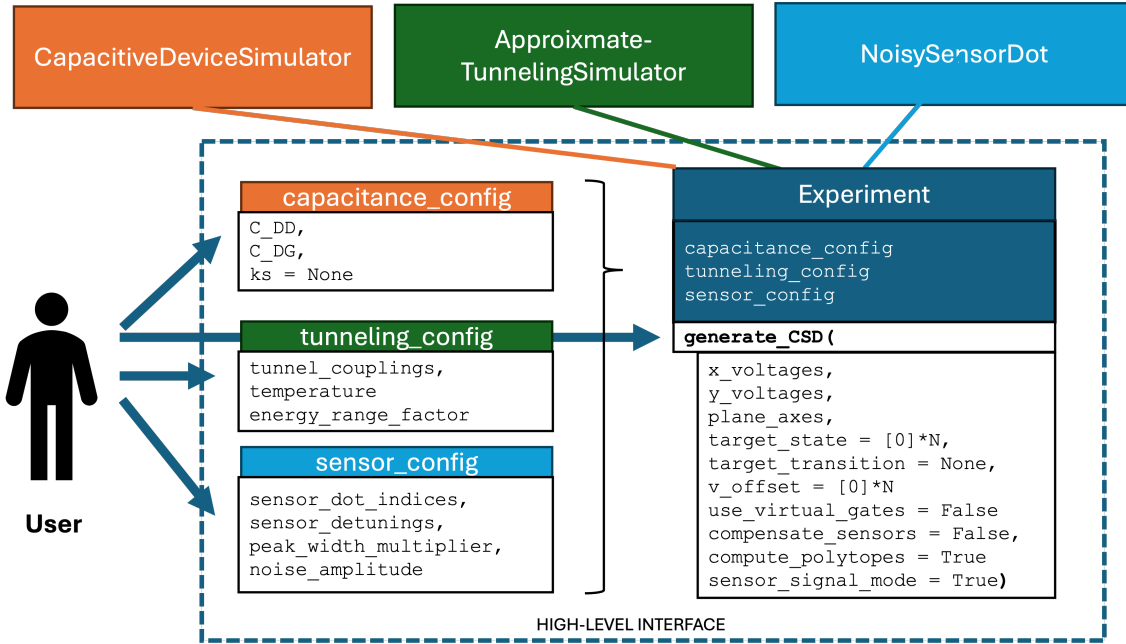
CapacitiveDeviceSimulator

Approixmate-TunnelingSimulator

NoisySensorDot

capacitance_config
C_DD,
C_DG,
ks = None

tunneling_config
tunnel_couplings,
temperature
energy_range_factor

sensor_config
sensor_dot_indices,
sensor_detunings,
peak_width_multiplier,
noise_amplitude

User

Experiment
capacitance_config
tunneling_config
sensor_config
generate_CSD(
x_voltages,
y_voltages,
plane_axes,
target_state = [0]*N,
target_transition = None,
v_offset = [0]*N
use_virtual_gates = False
compensate_sensors = False,
compute_polytopes = True
sensor_signal_mode = True)

HIGH-LEVEL INTERFACE